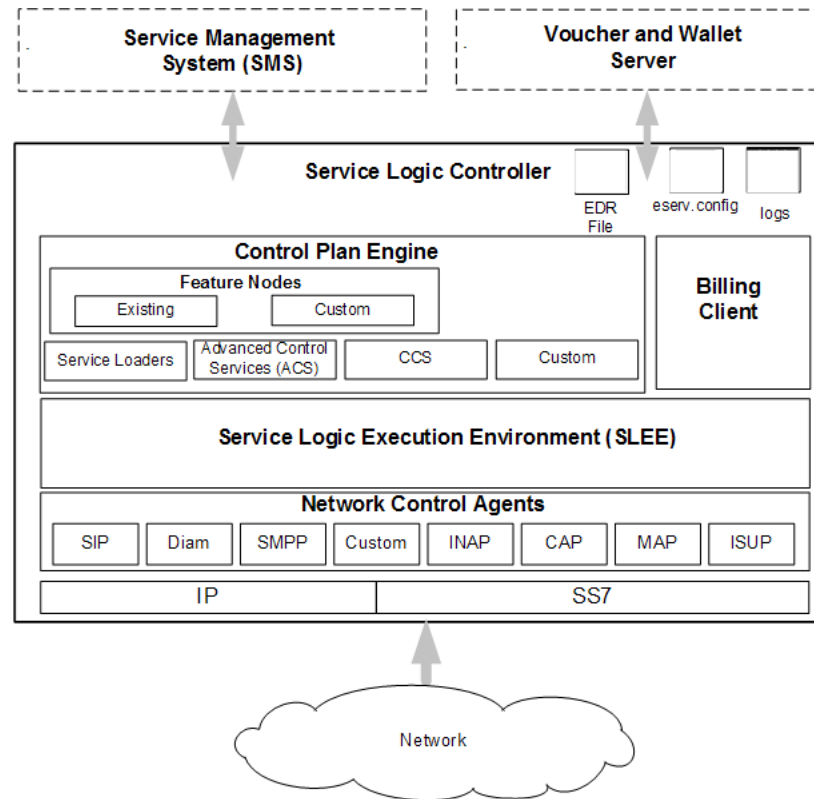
Service Management System (SMS)

Voucher and Wallet Server

Service Logic Controller

EDR File

eserv.config

logs

Control Plan Engine

Feature Nodes

Existing

Custom

Service Loaders

Advanced Control Services (ACS)

CCS

Custom

Billing Client

Service Logic Execution Environment (SLEE)

Network Control Agents

SIP

Diam

SMPP

Custom

INAP

CAP

MAP

ISUP

IP

SS7

Network